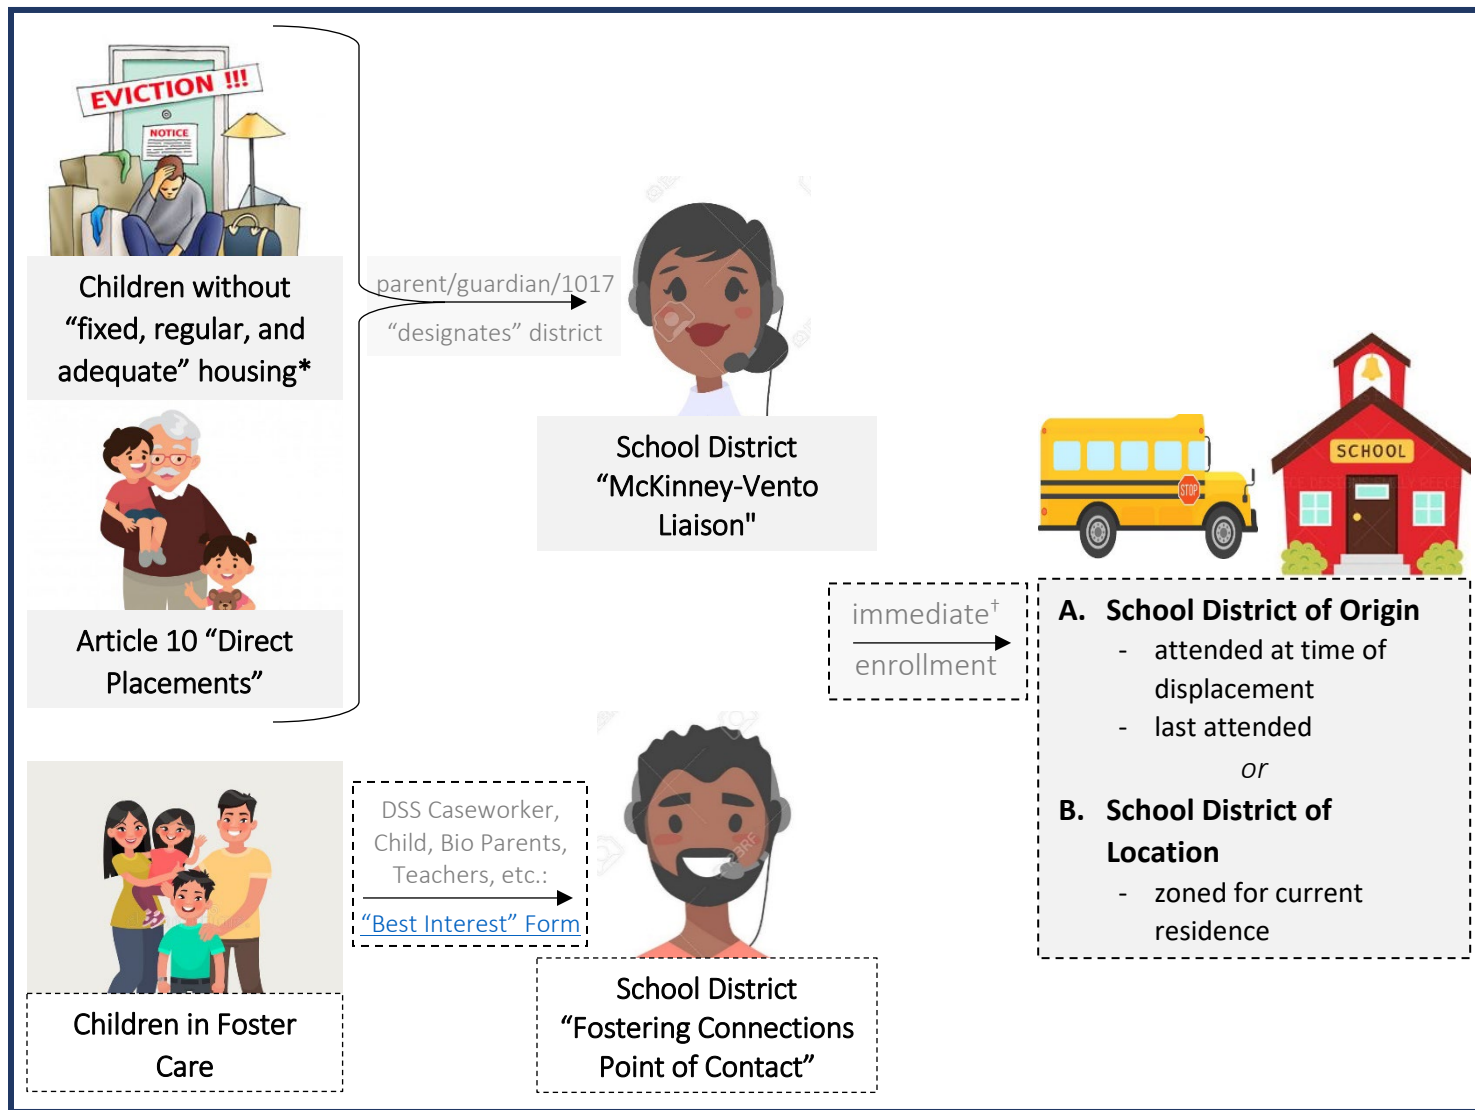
EVICTION !!!

NOTICE

Children without "fixed, regular, and adequate" housing*

Article 10 "Direct Placements"

parent/guardian/1017

"designates" district

School District "McKinney-Vento Liaison"

SCHOOL

STOP

immediate$^{\dagger}$

enrollment

A. School District of Origin
- attended at time of displacement
- last attended

or

B. School District of Location
- zoned for current residence

Children in Foster Care

DSS Caseworker, Child, Bio Parents, Teachers, etc.:

"Best Interest" Form

School District "Fostering Connections Point of Contact"